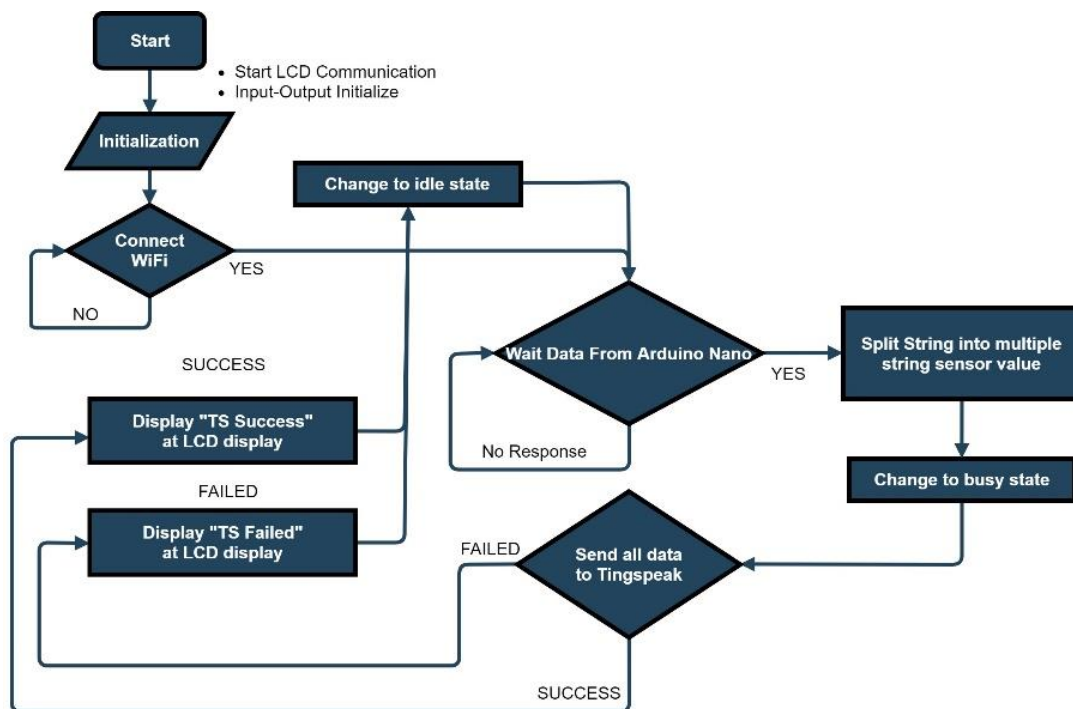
Start

• Start LCD Communication
• Input-Output Initialize

Initialization

Change to idle state

Connect WiFi

YES

NO

Wait Data From Arduino Nano

YES

Split String into multiple string sensor value

SUCCESS

Display "TS Success" at LCD display

No Response

Change to busy state

FAILED

Display "TS Failed" at LCD display

FAILED

Send all data to Tingspeak

SUCCESS